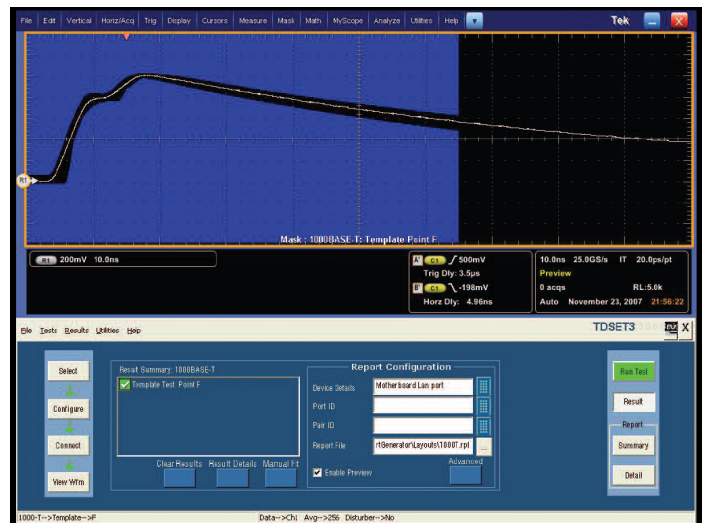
File Edit Vertical Horiz/Acq Trig Display Cursors Measure Mask Math MyScope Analyze Utilities Help

Tek

R1

Mask : 1000BASE-T: Template Point F

R1 200mV 10.0ns

A' C1 ∫ 500mV
Trig Dly: 3.5μs
B' C1 ∖ -198mV
Horz Dly: 4.96ns

10.0ns 25.0GS/s IT 20.0ps/pt
Preview
0 acqs RL:5.0k
Auto November 23, 2007 21:56:22

File Tests Results Utilities Help

TDSET3

Select

Configure

Connect

View Wfm

Result Summary: 1000BASE-T

Template Test: Point F

Clear Results Result Details Manual Fit

Report Configuration

Device Details Motherboard Lan port

Port ID

Pair ID

Report File rtGenerator\Layouts\1000T.rpt ...

Enable Preview

Advanced

Run Test

Result

Report

Summary

Detail

1000-T-->Template-->F Data-->Ch1 Avg-->256 Disturber-->No